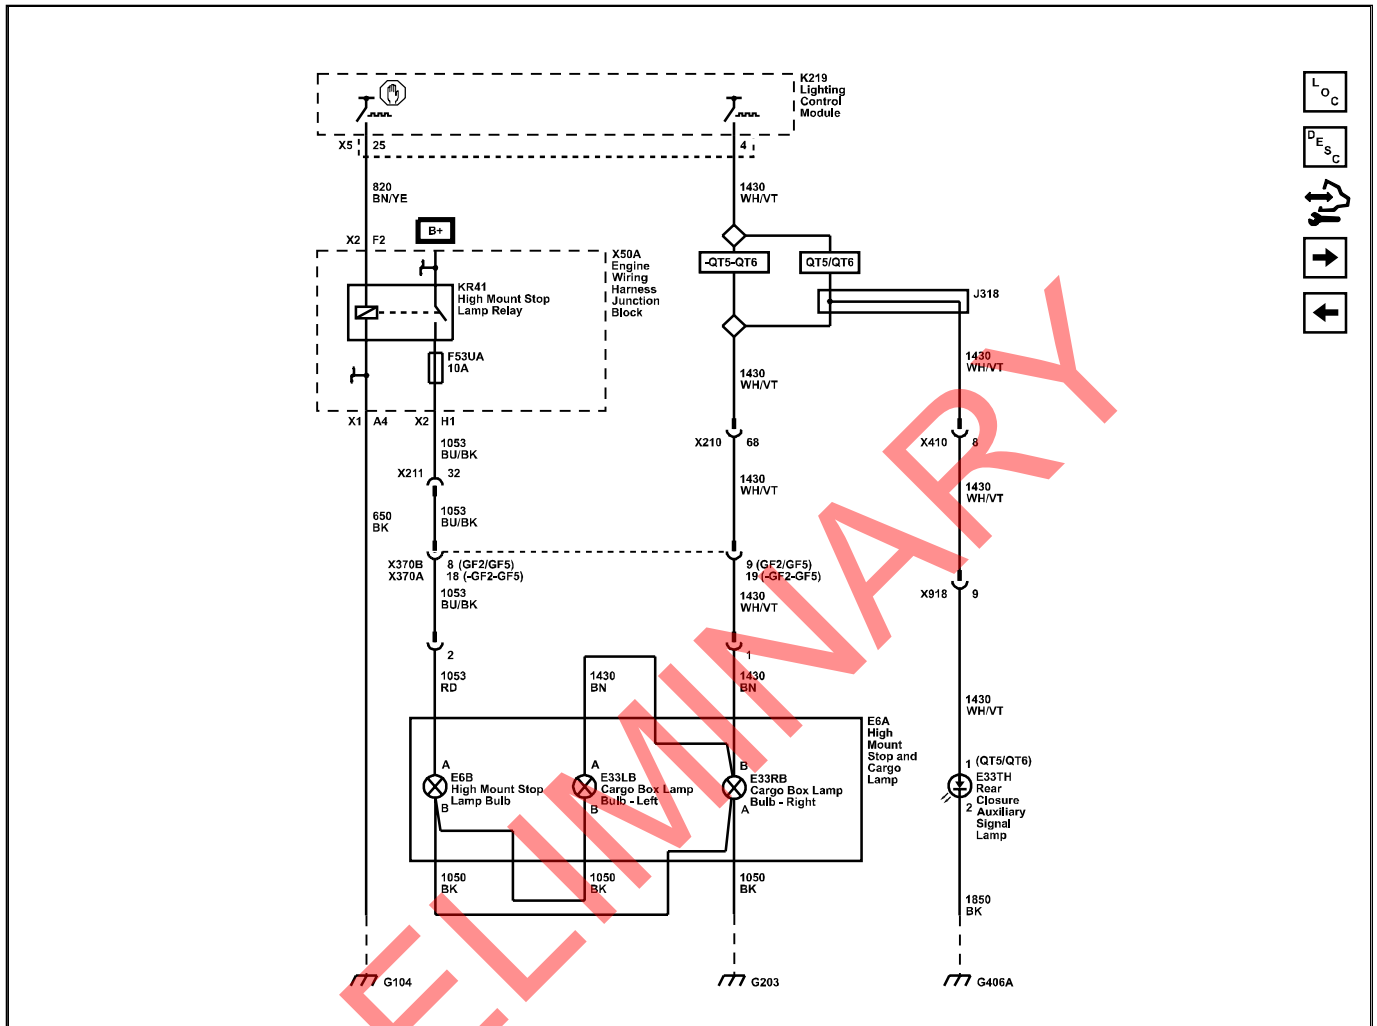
K219 Lighting Control Module

X5 25

4

820 BN/YE

1430 WH/VT

X2 F2

B+

X50A Engine Wiring Harness Junction Block

KR41 High Mount Stop Lamp Relay

-QT5-QT6

QT5/QT6

J318

F53UA 10A

1430 WH/VT

1430 WH/VT

X1 A4 X2 H1

1053 BU/BK

X210 68

X410 8

X211 32

1430 WH/VT

1430 WH/VT

650 BK

1053 BU/BK

X370B X370A

8 (GF2/GF5) 18 (-GF2-GF5)

9 (GF2/GF5) 19 (-GF2-GF5)

1053 BU/BK

1430 WH/VT

X918 9

2

1

1053 RD

1430 BN

1430 BN

1430 WH/VT

E6A High Mount Stop and Cargo Lamp

A

A

B

E6B High Mount Stop Lamp Bulb

E33LB Cargo Box Lamp Bulb - Left

E33RB Cargo Box Lamp Bulb - Right

B

B

A

1 (QT5/QT6)

E33TH Rear Closure Auxiliary Signal Lamp

2

1050 BK

1050 BK

1050 BK

1850 BK

G104

G203

G406A

LOC

DESC

PRELIMINARY